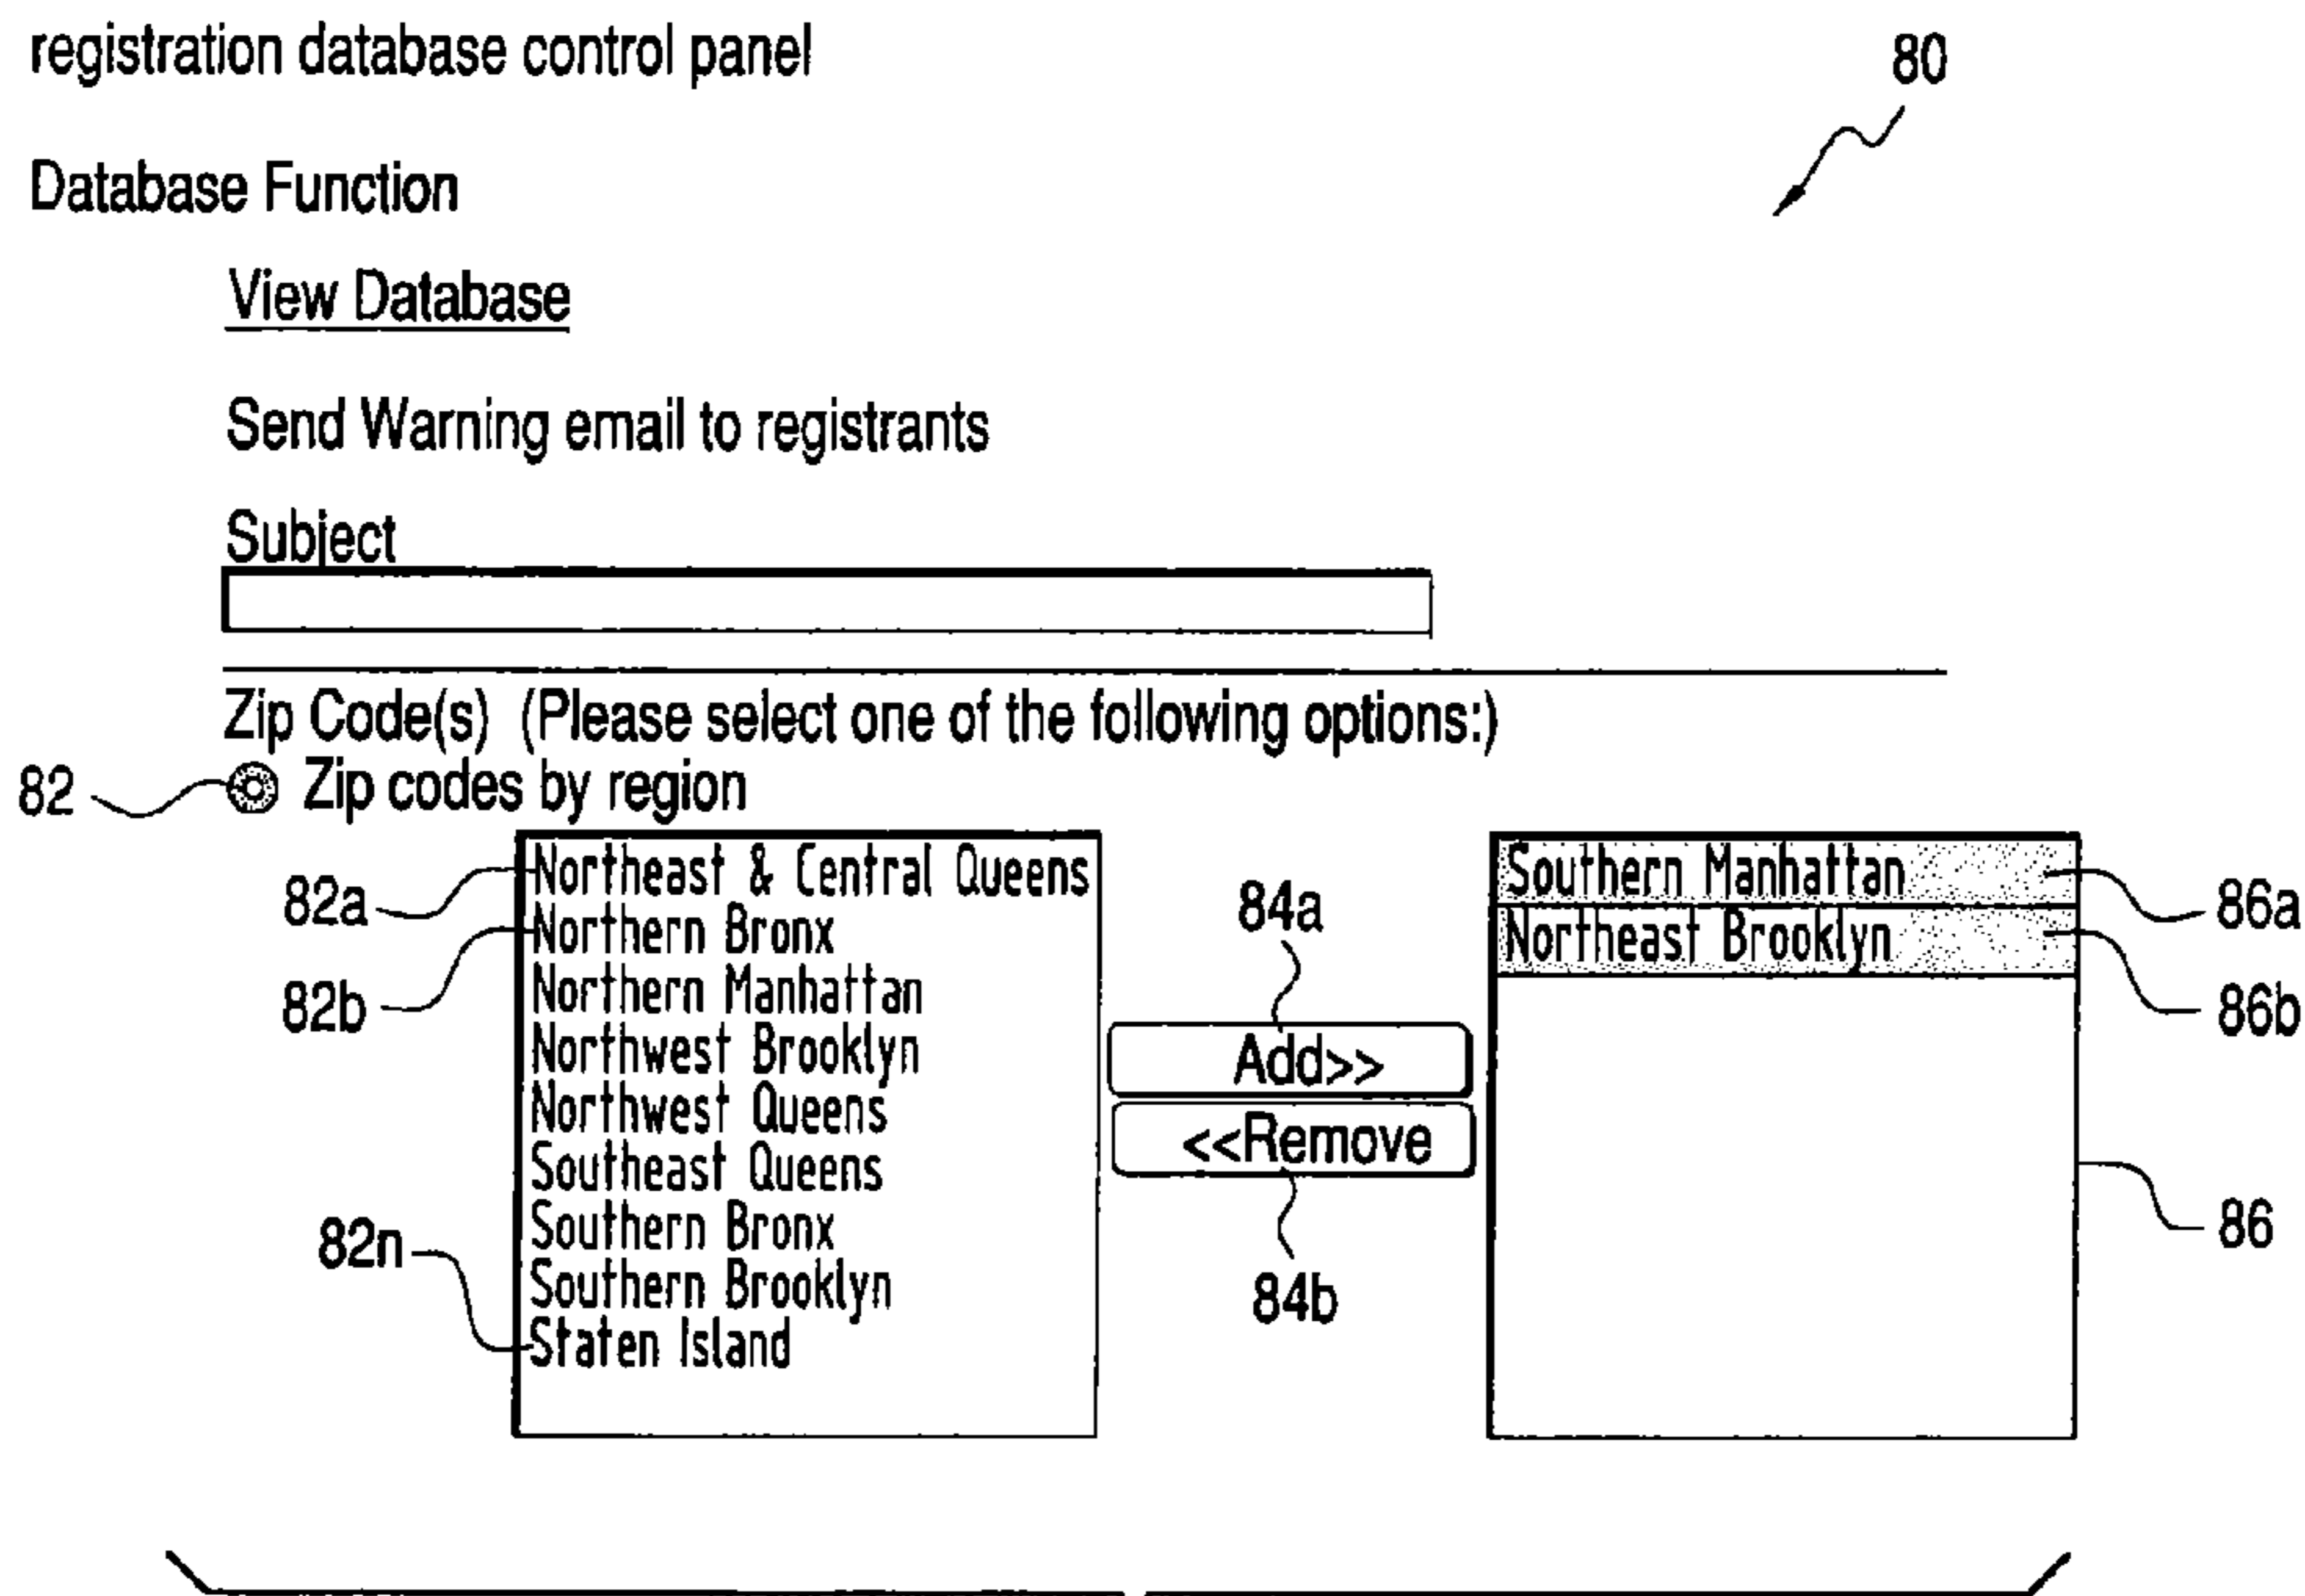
registration database control panel

80

Database Function

View Database

Send Warning email to registrants

Subject

Zip Code(s) (Please select one of the following options:)

82 Zip codes by region

82a Northeast & Central Queens
82b Northern Bronx
Northern Manhattan
Northwest Brooklyn
Northwest Queens
Southeast Queens
Southern Bronx
Southern Brooklyn
82n Staten Island

84a

Add>>

<<Remove

84b

Southern Manhattan 86a
Northeast Brooklyn 86b

86